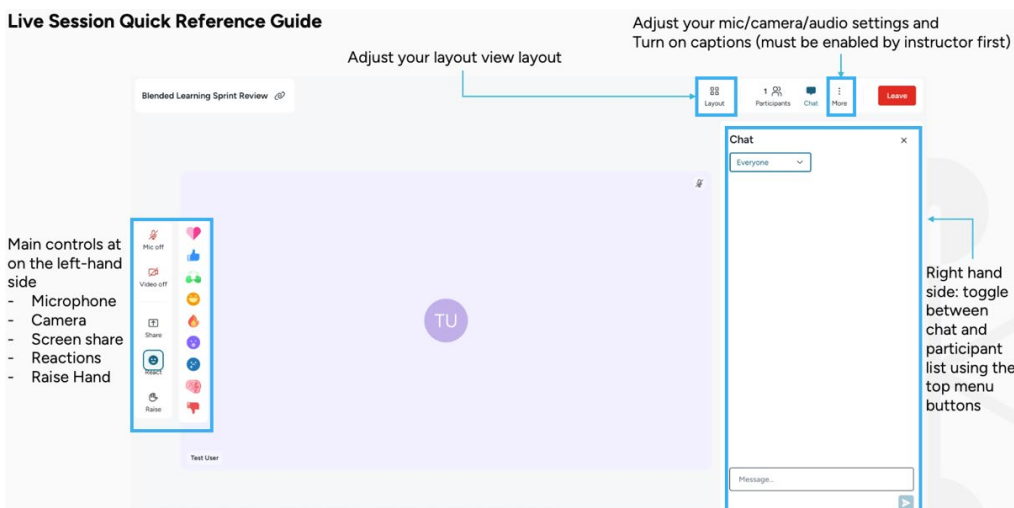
Live Session Quick Reference Guide

Adjust your mic/camera/audio settings and Turn on captions (must be enabled by instructor first)

Adjust your layout view layout

Blended Learning Sprint Review

Layout

1

Participants

Chat

More

Leave

Chat

Everyone

Main controls at on the left-hand side
- Microphone
- Camera
- Screen share
- Reactions
- Raise Hand

Mic off

Video off

Share

React

Raise

TU

Test User

Right hand side: toggle between chat and participant list using the top menu buttons

Message...